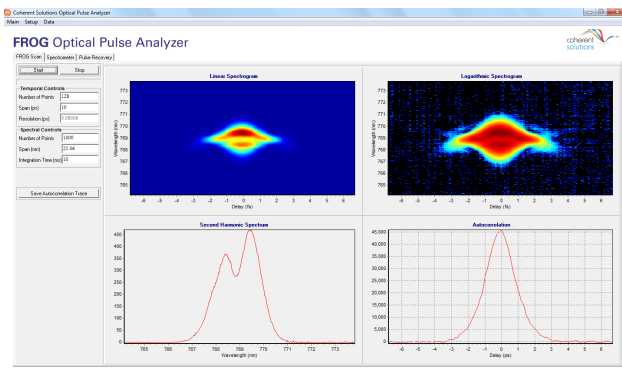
Coherent Solutions Optical Pulse Analyzer
Main Setup Data

FROG Optical Pulse Analyzer

coherent solutions

FROG Scan | Spectrometer | Pulse Recovery

Start Stop

Temporal Controls
Number of Points 128
Span (ps) 10
Resolution (ps) 0.08000

Spectral Controls
Number of Points 1000
Span (nm) 25.06
Integration Time (ms) 10

Save Autocorrelation Trace

Linear Spectrogram
773
772
771
770
769
768
767
766
765
Wavelength (nm)
-6 -5 -4 -3 -2 -1 0 1 2 3 4 5 6
Delay (fs)

Logarithmic Spectrogram
773
772
771
770
769
768
767
766
765
Wavelength (nm)
-6 -5 -4 -3 -2 -1 0 1 2 3 4 5 6
Delay (fs)

Second Harmonic Spectrum
450
400
350
300
250
200
150
100
50
0
765 766 767 768 769 770 771 772 773
Wavelength (nm)

Autocorrelation
45,000
40,000
35,000
30,000
25,000
20,000
15,000
10,000
5,000
0
-6 -5 -4 -3 -2 -1 0 1 2 3 4 5 6
Delay (ps)